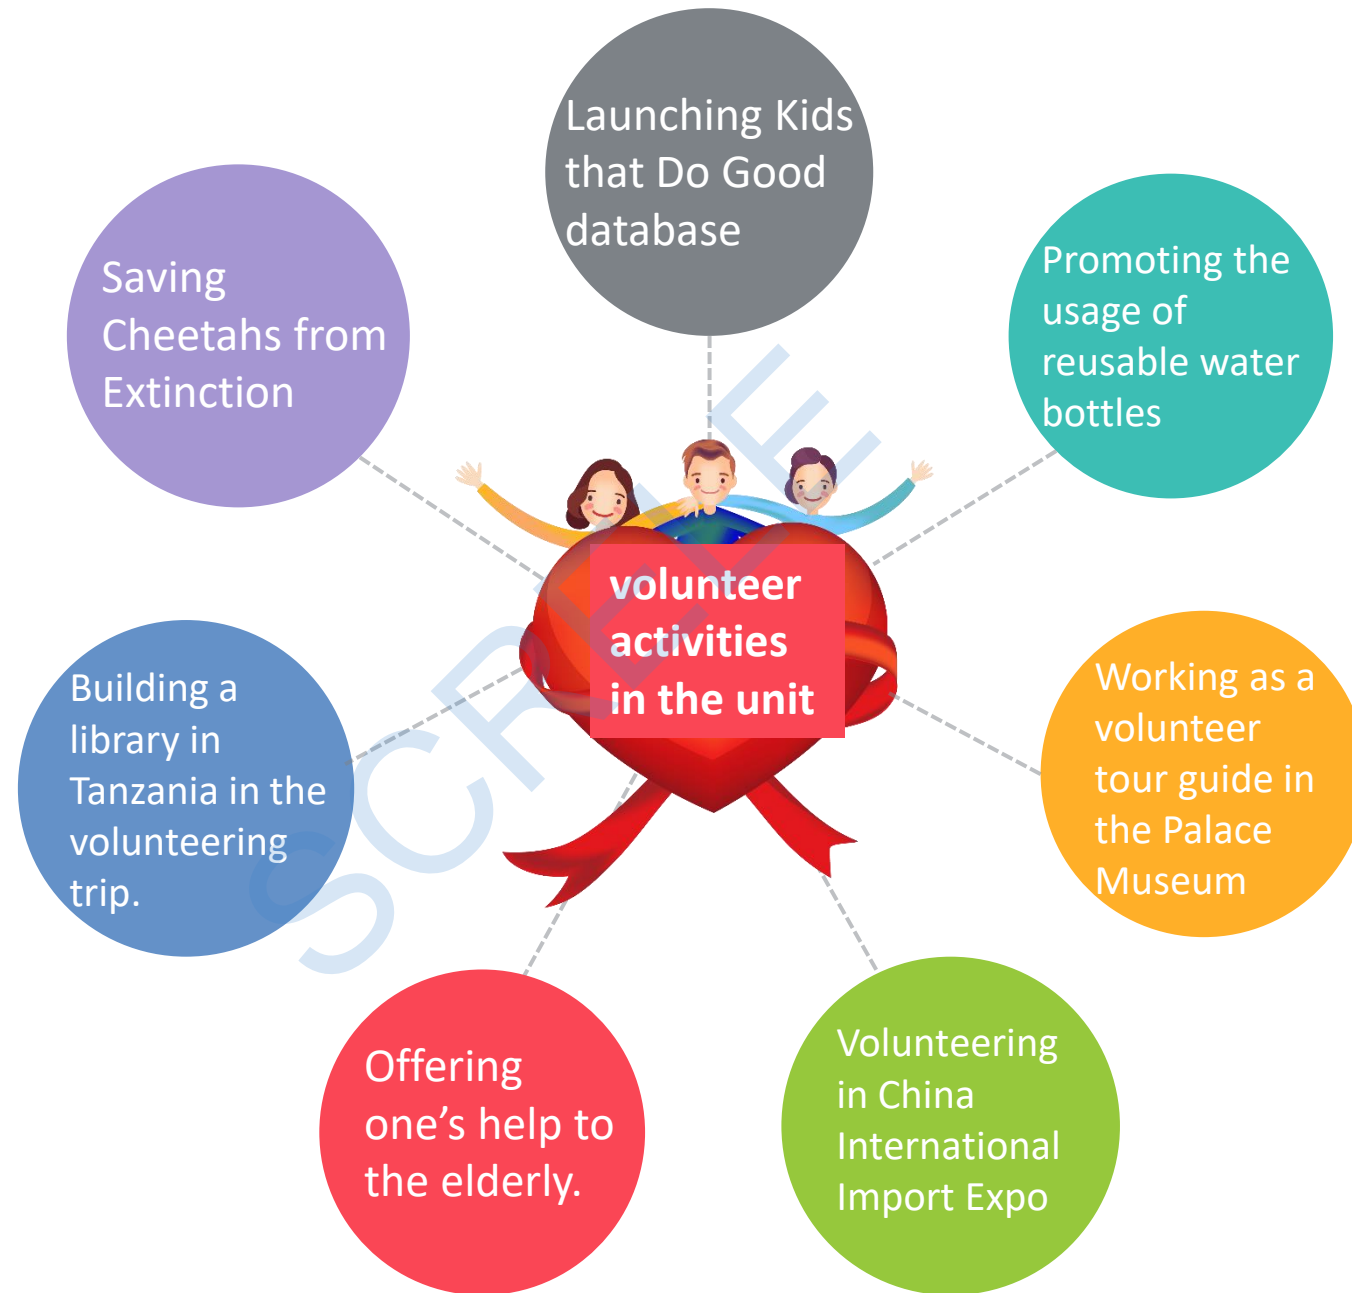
Launching Kids that Do Good database

Saving Cheetahs from Extinction

Promoting the usage of reusable water bottles

volunteer activities in the unit

Building a library in Tanzania in the volunteering trip.

Working as a volunteer tour guide in the Palace Museum

Offering one's help to the elderly.

Volunteering in China International Import Expo

SCREE